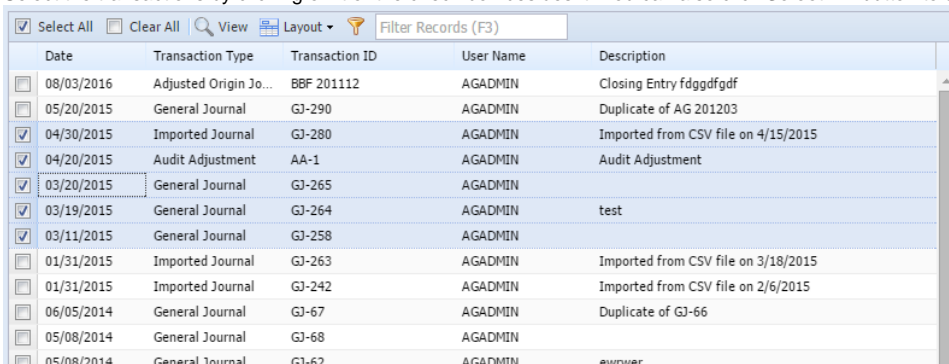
Select All Clear All View Layout ▾ Filter Records (F3)

| | Date | Transaction Type | Transaction ID | User Name | Description |
|---|---|---|---|---|---|
| | 08/03/2016 | Adjusted Origin Jo... | BBF 201112 | AGADMIN | Closing Entry fdggdfgdf |
| | 05/20/2015 | General Journal | GJ-290 | AGADMIN | Duplicate of AG 201203 |
| ☑ | 04/30/2015 | Imported Journal | GJ-280 | AGADMIN | Imported from CSV file on 4/15/2015 |
| ☑ | 04/20/2015 | Audit Adjustment | AA-1 | AGADMIN | Audit Adjustment |
| ☑ | 03/20/2015 | General Journal | GJ-265 | AGADMIN | |
| ☑ | 03/19/2015 | General Journal | GJ-264 | AGADMIN | test |
| ☑ | 03/11/2015 | General Journal | GJ-258 | AGADMIN | |
| | 01/31/2015 | Imported Journal | GJ-263 | AGADMIN | Imported from CSV file on 3/18/2015 |
| | 01/31/2015 | Imported Journal | GJ-242 | AGADMIN | Imported from CSV file on 2/6/2015 |
| | 06/05/2014 | General Journal | GJ-67 | AGADMIN | Duplicate of GJ-66 |
| | 05/08/2014 | General Journal | GJ-68 | AGADMIN | |
| | 05/08/2014 | General Journal | GJ-62 | AGADMIN | ewrwer |